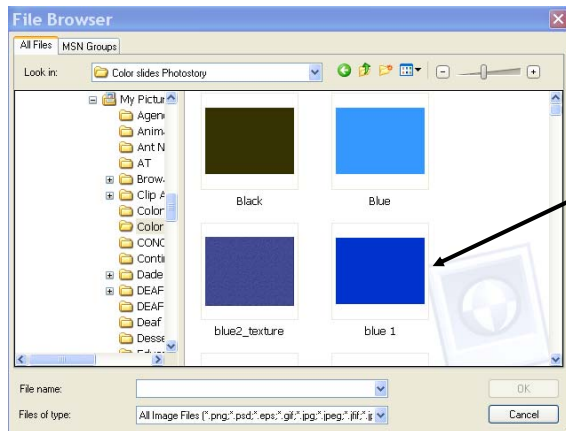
File Browser

All Files | MSN Groups

Look in: Color slides Photostory

My Pictur
Agen
Anim
Ant N
AT
Brow
Clip A
Color
Color
CONC
Conti
Dade
DEAF
DEAF
Deaf
Desse

Black
Blue
blue2_texture
blue 1

File name:
Files of type: All Image Files (*.png;*.psd;*.eps;*.gif;*.jpg;*.jpeg;*.jfif;*.j

OK
Cancel